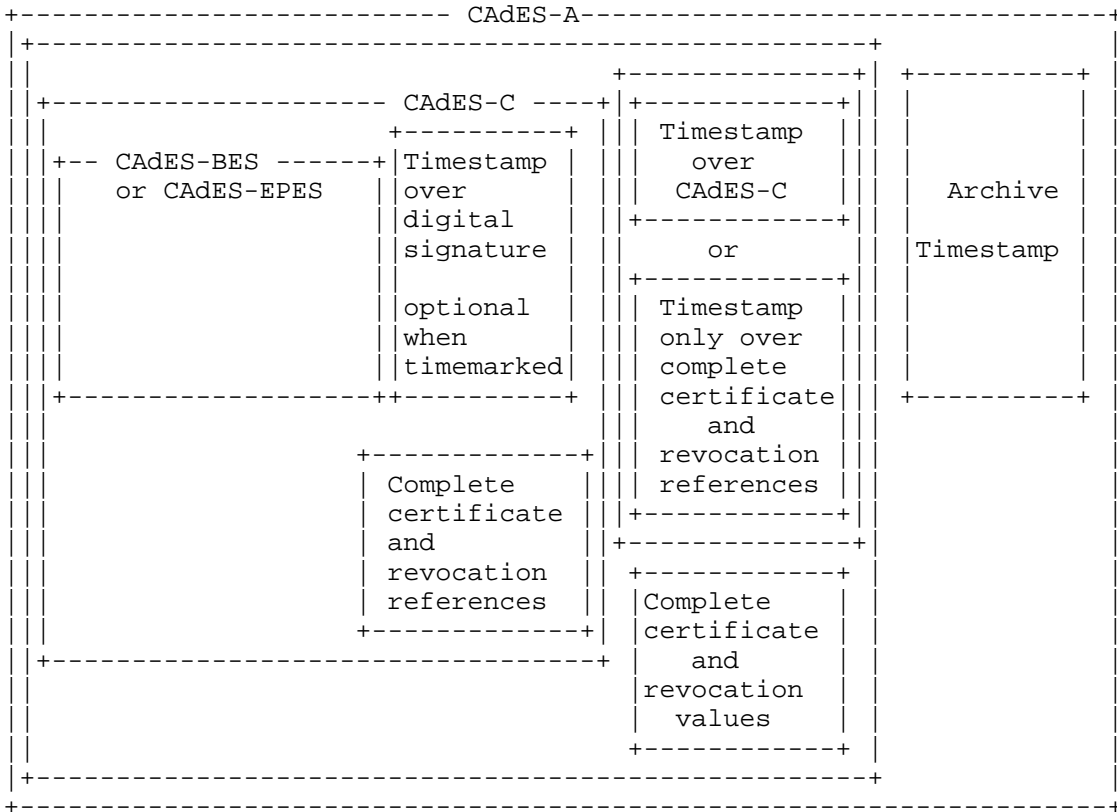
CAdES-A

CAdES-C

CAdES-BES or CAdES-EPES

Timestamp over digital signature

optional when timemarked

Timestamp over CAdES-C

or

Timestamp only over complete certificate and revocation references

Archive Timestamp

Complete certificate and revocation references

Complete certificate and revocation values